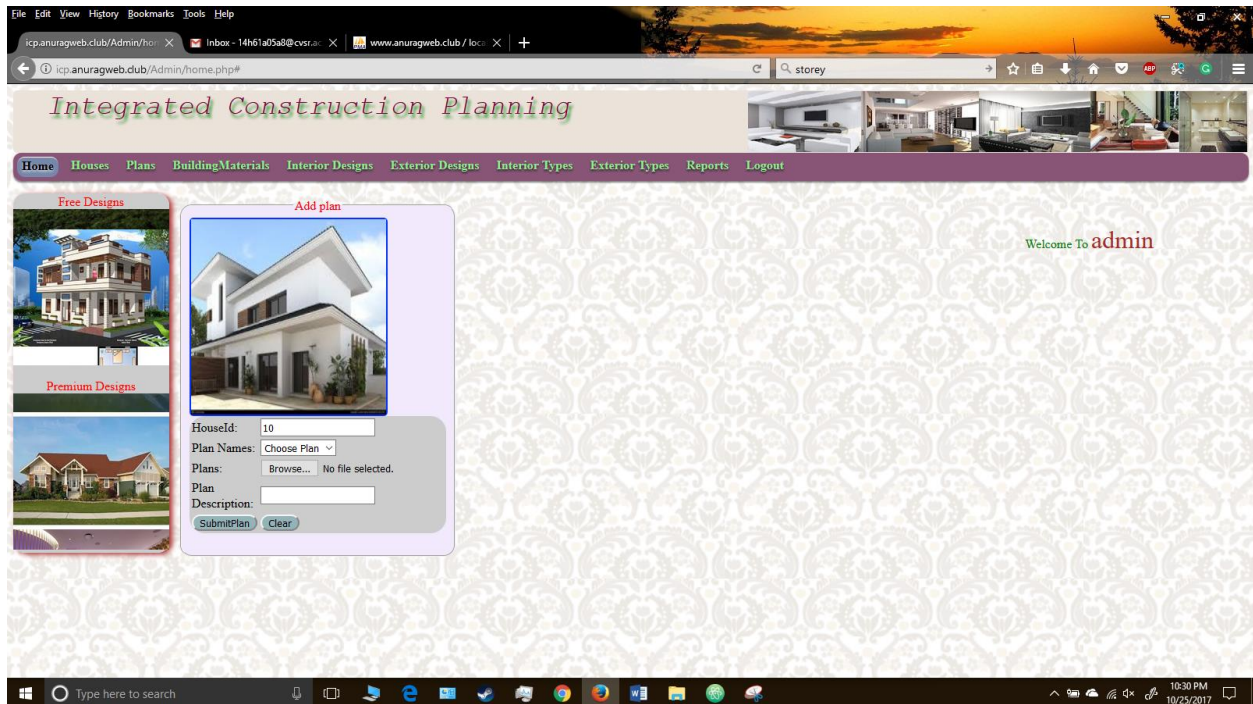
File Edit View History Bookmarks Tools Help

icp.anuragweb.club/Admin/hon ×
Inbox - 14h61a05a8@cvsr.ac ×
www.anuragweb.club / loca ×
+

icp.anuragweb.club/Admin/home.php#

storey

Integrated Construction Planning

Home Houses Plans BuildingMaterials Interior Designs Exterior Designs Interior Types Exterior Types Reports Logout

Free Designs

Premium Designs

Add plan

HouseId: 10
Plan Names: Choose Plan
Plans: Browse... No file selected.
Plan Description:
SubmitPlan Clear

Welcome To admin

Type here to search

10:30 PM
10/25/2017